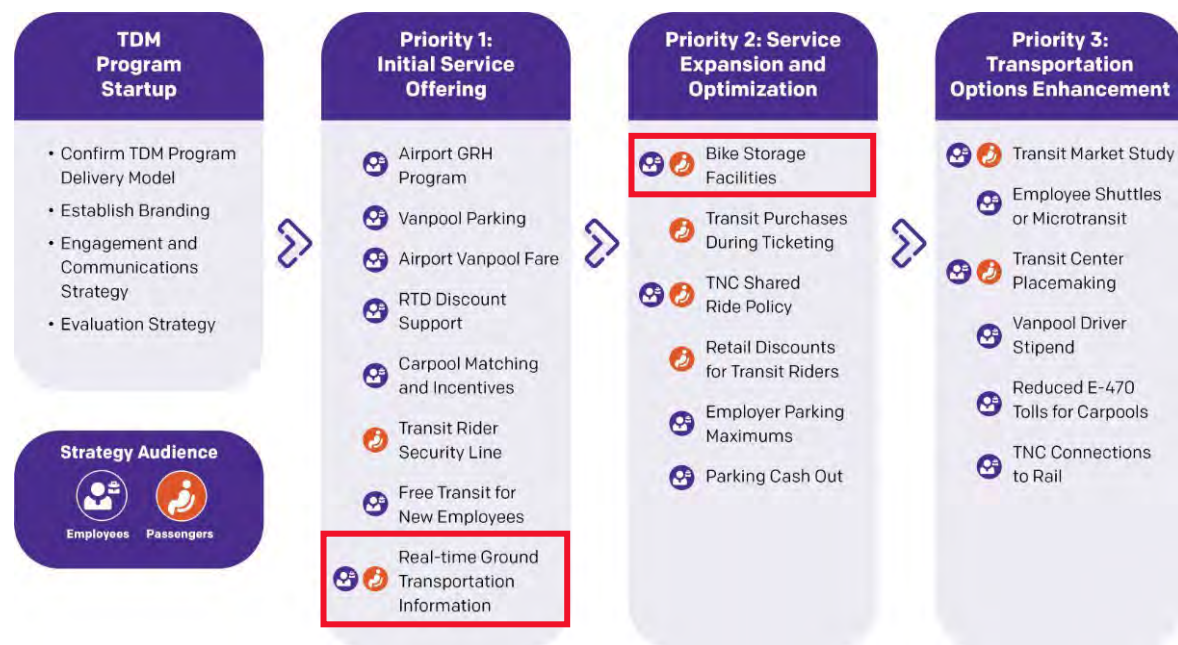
TDM Program Startup

• Confirm TDM Program Delivery Model
• Establish Branding
• Engagement and Communications Strategy
• Evaluation Strategy

Strategy Audience

Employees Passengers

Priority 1: Initial Service Offering

Airport GRH Program
Vanpool Parking
Airport Vanpool Fare
RTD Discount Support
Carpool Matching and Incentives
Transit Rider Security Line
Free Transit for New Employees
Real-time Ground Transportation Information

Priority 2: Service Expansion and Optimization

Bike Storage Facilities
Transit Purchases During Ticketing
TNC Shared Ride Policy
Retail Discounts for Transit Riders
Employer Parking Maximums
Parking Cash Out

Priority 3: Transportation Options Enhancement

Transit Market Study
Employee Shuttles or Microtransit
Transit Center Placemaking
Vanpool Driver Stipend
Reduced E-470 Tolls for Carpools
TNC Connections to Rail